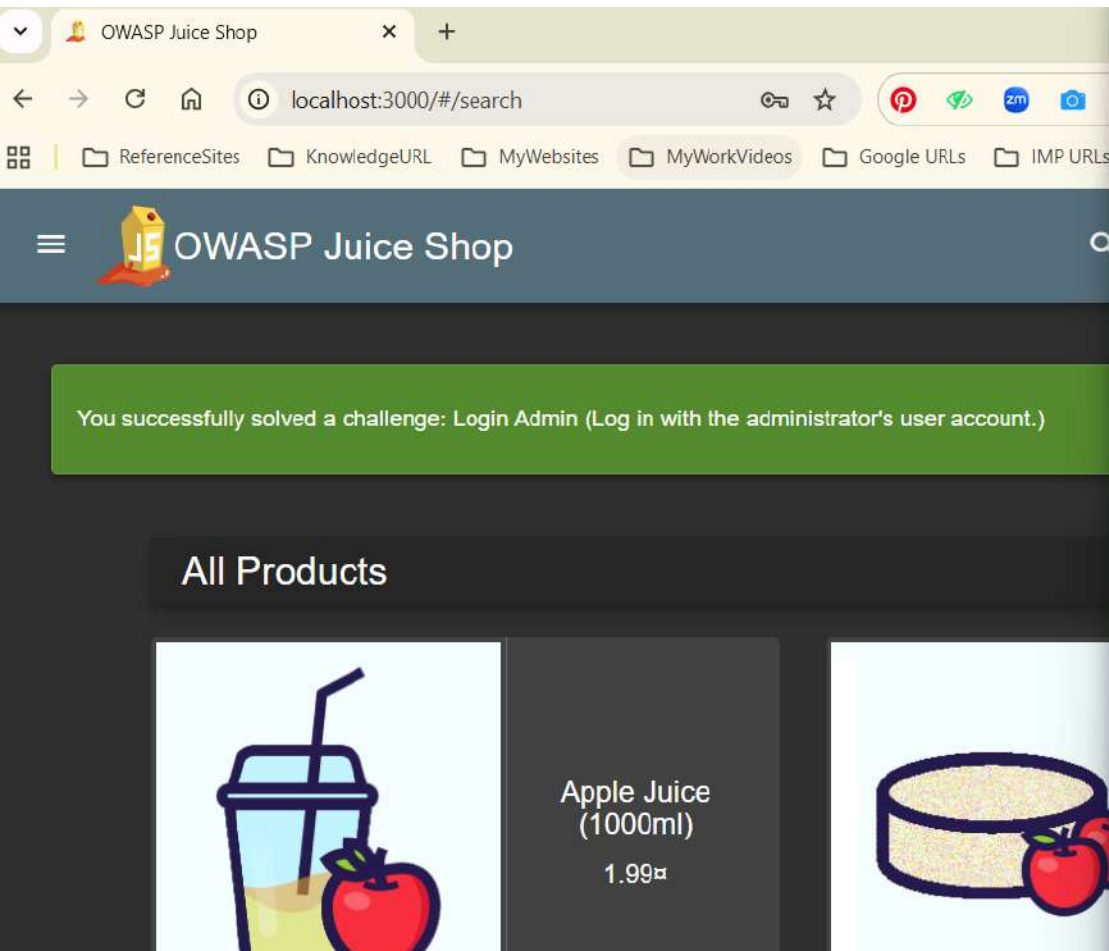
OWASP Juice Shop

localhost:3000/#/search

ReferenceSites KnowledgeURL MyWebsites MyWorkVideos Google URLs IMP URLs

OWASP Juice Shop

You successfully solved a challenge: Login Admin (Log in with the administrator's user account.)

All Products

Apple Juice (1000ml)

1.99¤